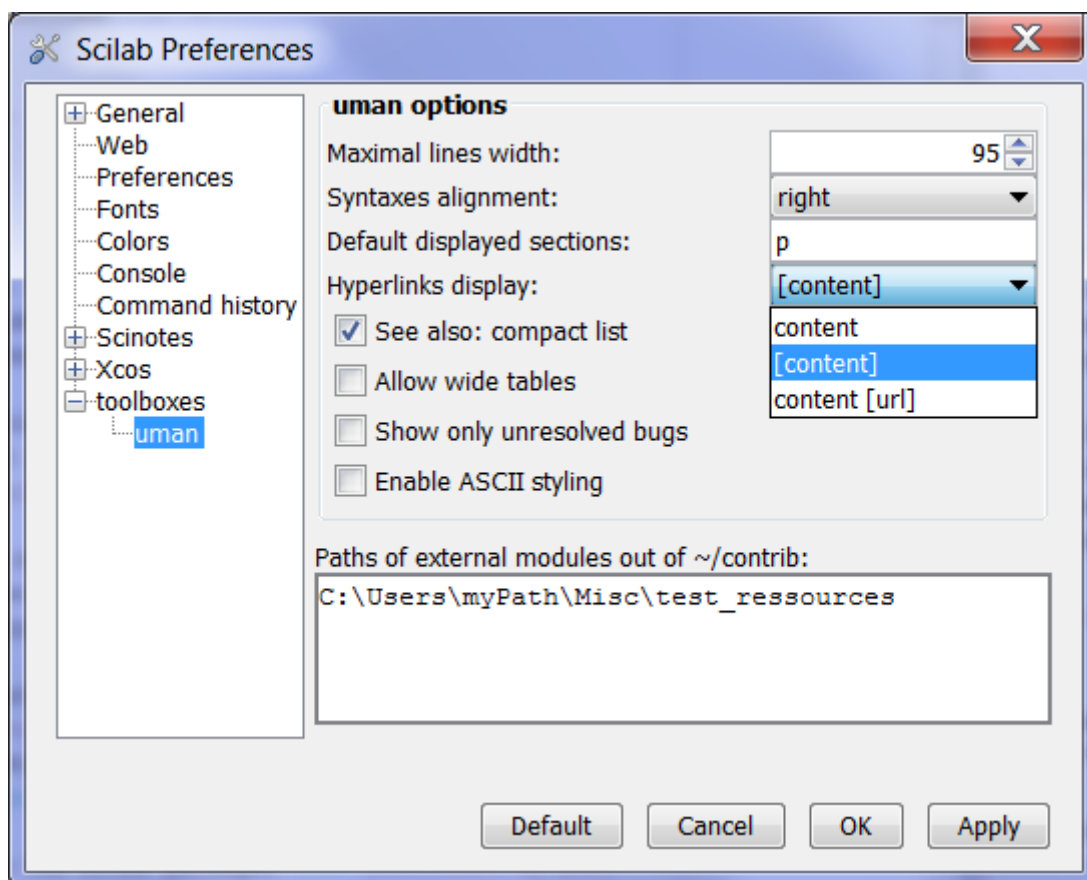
Scilab Preferences

X

General
Web
Preferences
Fonts
Colors
Console
Command history
Scinotes
Xcos
toolboxes
uman

uman options

Maximal lines width: 95

Syntaxes alignment: right

Default displayed sections: p

Hyperlinks display: [content]

content
[content]
content [url]

See also: compact list

Allow wide tables

Show only unresolved bugs

Enable ASCII styling

Paths of external modules out of ~/contrib:

C:\Users\myPath\Misc\test_ressources

Default Cancel OK Apply